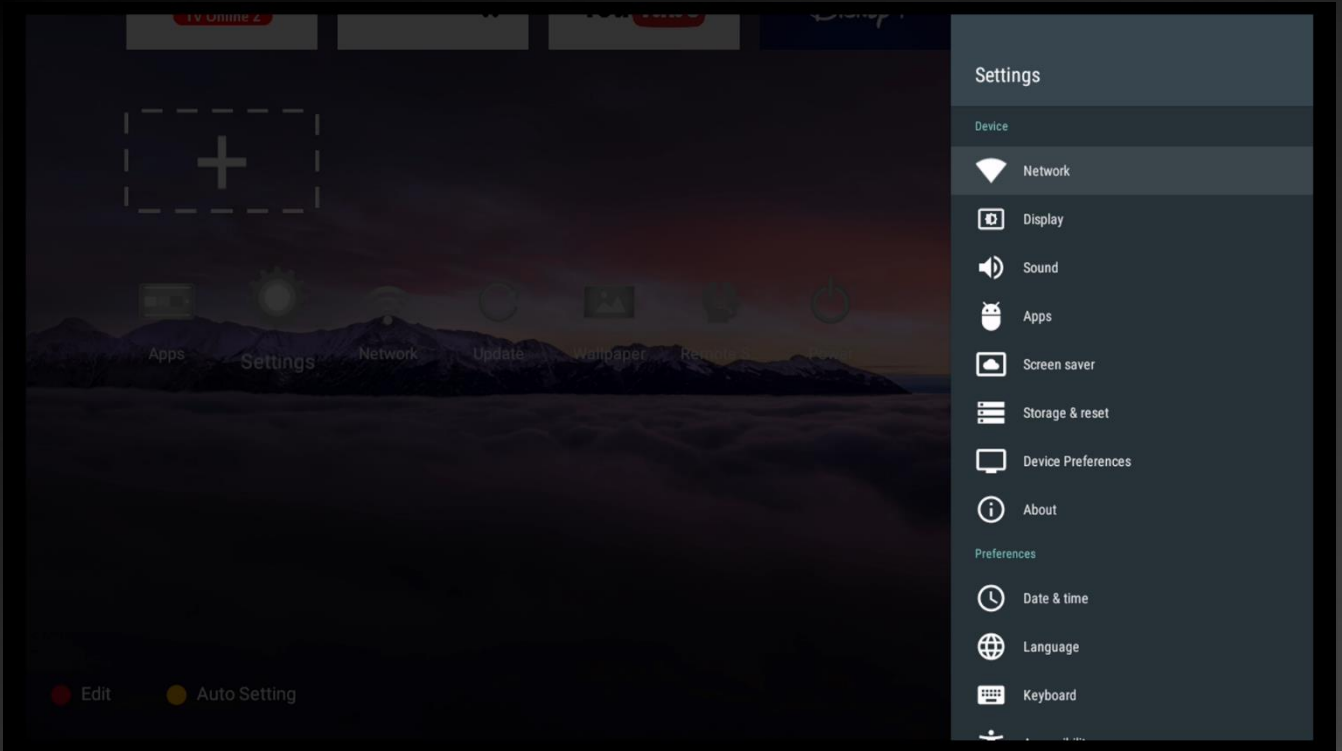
TV Online 2

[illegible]

Apps
Settings
Network
Update
Wallpaper
Remote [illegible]
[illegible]

Edit
Auto Setting

Settings

Device

Network

Display

Sound

Apps

Screen saver

Storage & reset

Device Preferences

About

Preferences

Date & time

Language

Keyboard

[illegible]